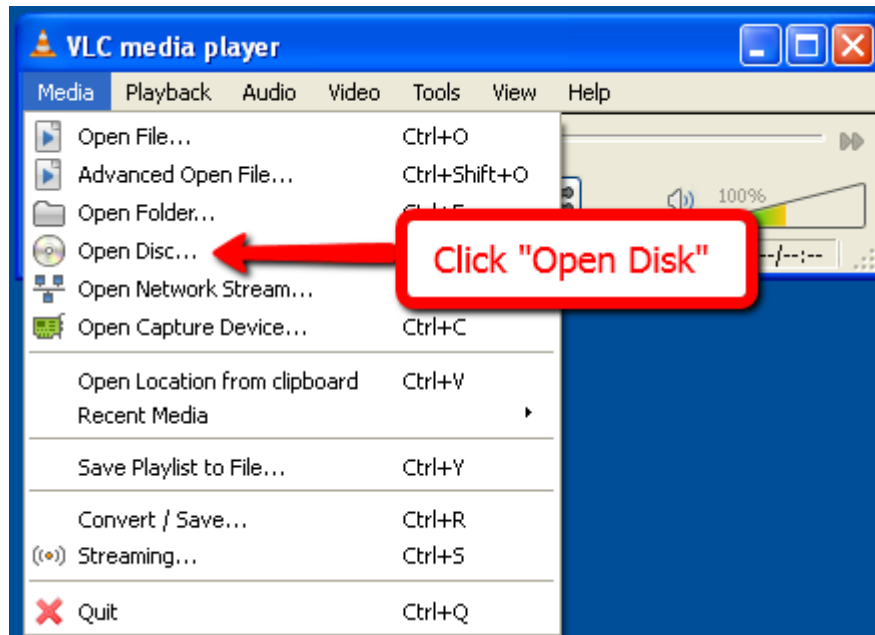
VLC media player

Media Playback Audio Video Tools View Help

Open File... Ctrl+O
Advanced Open File... Ctrl+Shift+O
Open Folder... Ctrl+F
Open Disc... Ctrl+D
Open Network Stream... Ctrl+N
Open Capture Device... Ctrl+C

Open Location from clipboard Ctrl+V
Recent Media

Save Playlist to File... Ctrl+Y

Convert / Save... Ctrl+R
Streaming... Ctrl+S

Quit Ctrl+Q

100%

--:--/--:--

Click "Open Disk"